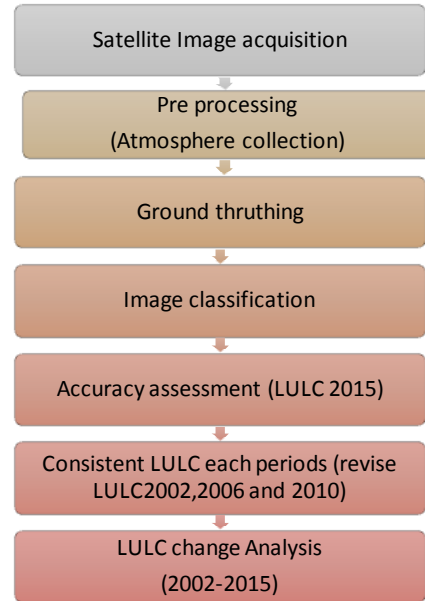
Satellite Image acquisition

Pre processing
(Atmosphere collection)

Ground thruthing

Image classification

Accuracy assessment (LULC 2015)

Consistent LULC each periods (revise LULC2002,2006 and 2010)

LULC change Analysis
(2002-2015)